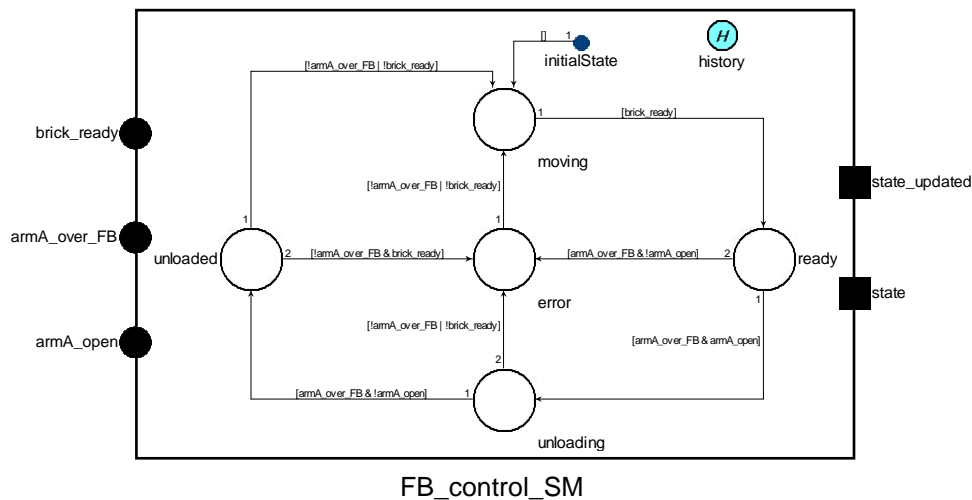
[] 1 initialState

H
history

[!armA_over_FB | !brick_ready]

brick_ready

1 [brick_ready]

moving

state_updated

[!armA_over_FB | !brick_ready]

armA_over_FB

1

1

unloaded 2 [!armA_over_FB & brick_ready]

[armA_over_FB & !armA_open] 2

ready

error

state

1

[!armA_over_FB | !brick_ready]

armA_open

[armA_over_FB & armA_open]

2

[armA_over_FB & !armA_open] 1

unloading

FB_control_SM